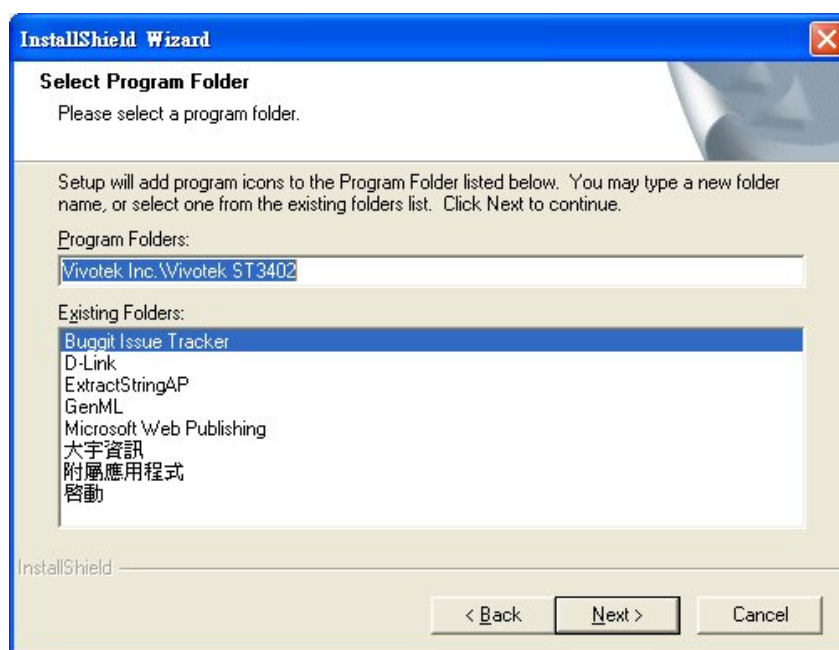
InstallShield Wizard

Select Program Folder

Please select a program folder.

Setup will add program icons to the Program Folder listed below. You may type a new folder name, or select one from the existing folders list. Click Next to continue.

Program Folders:

Vivotek Inc.\Vivotek ST3402

Existing Folders:

Buggit Issue Tracker
D-Link
ExtractStringAP
GenML
Microsoft Web Publishing
大宇資訊
附屬應用程式
啓動

InstallShield

< Back

Next >

Cancel